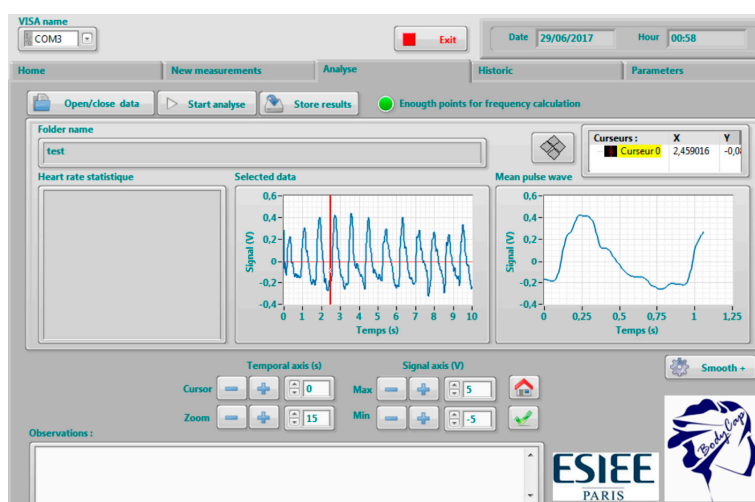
VISA name
COM3

Exit

Date 29/06/2017
Hour 00:58

Home
New measurements
Analyse
Historic
Parameters

Open/close data
Start analyse
Store results
Enougth points for frequency calculation

Folder name
test

| Curseurs : | X | Y |
|---|---|---|
| Curseur 0 | 2,459016 | -0,0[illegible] |

Heart rate statistique

Selected data
0,6
0,4
0,2
0
-0,2
-0,4
Signal (V)
0 1 2 3 4 5 6 7 8 9 10
Temps (s)

Mean pulse wave
0,6
0,4
0,2
0
-0,2
-0,4
Signal (V)
0 0,25 0,5 0,75 1 1,25
Temps (s)

Smooth +

Temporal axis (s)
Cursor 0
Zoom 15

Signal axis (V)
Max 5
Min -5

Observations :

ESIEE
PARIS

BodyCap